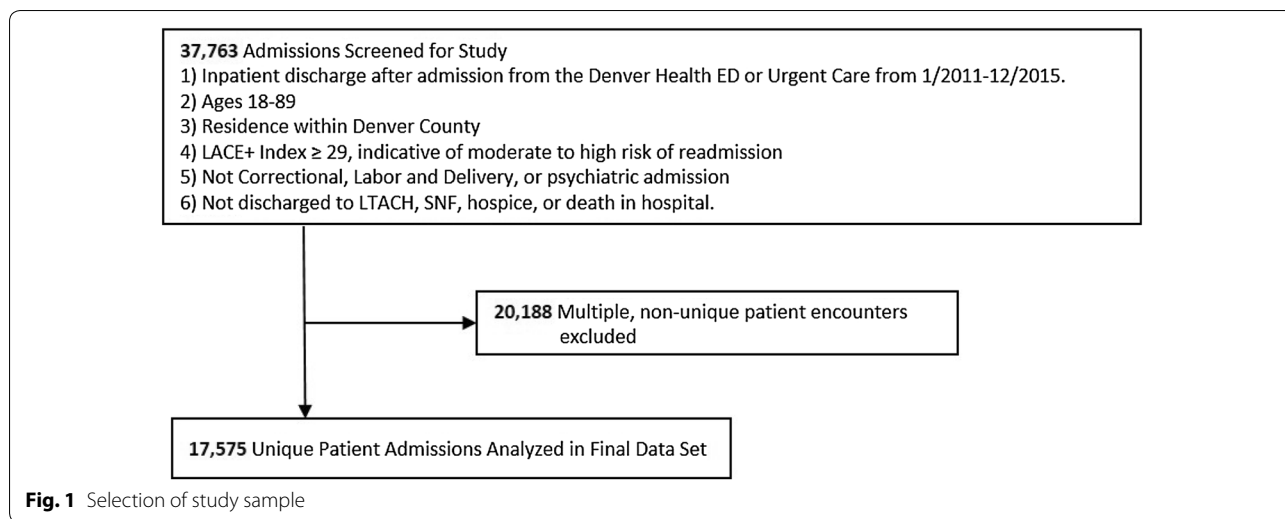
**37,763** Admissions Screened for Study
1) Inpatient discharge after admission from the Denver Health ED or Urgent Care from 1/2011-12/2015.
2) Ages 18-89
3) Residence within Denver County
4) LACE+ Index ≥ 29, indicative of moderate to high risk of readmission
5) Not Correctional, Labor and Delivery, or psychiatric admission
6) Not discharged to LTACH, SNF, hospice, or death in hospital.

**20,188** Multiple, non-unique patient encounters excluded

**17,575** Unique Patient Admissions Analyzed in Final Data Set

**Fig. 1** Selection of study sample